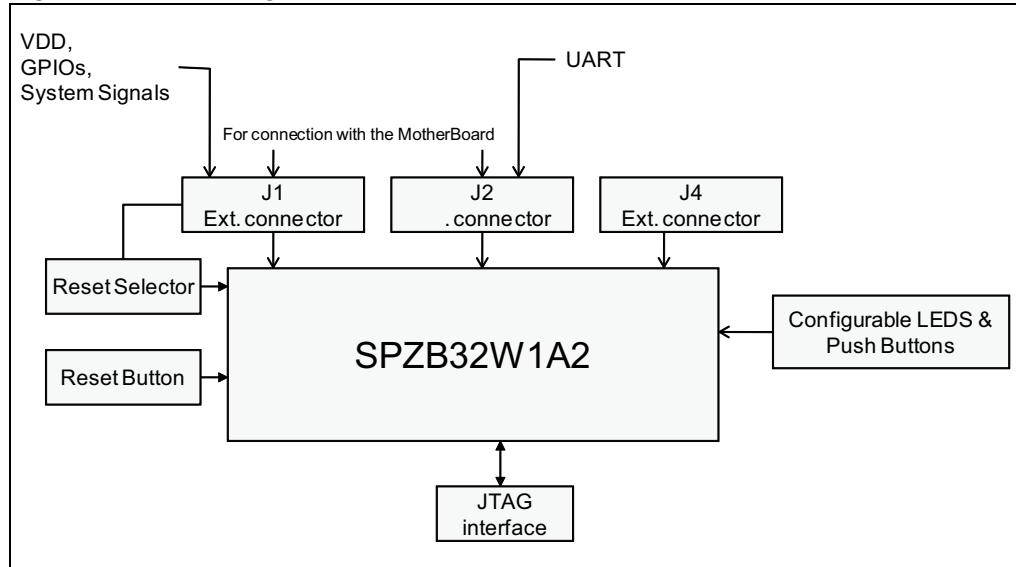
VDD,
GPIOs,
System Signals

UART

For connection with the MotherBoard

J1
Ext. connector

J2
. connector

J4
Ext. connector

Reset Selector

SPZB32W1A2

Configurable LEDS &
Push Buttons

Reset Button

JTAG
interface